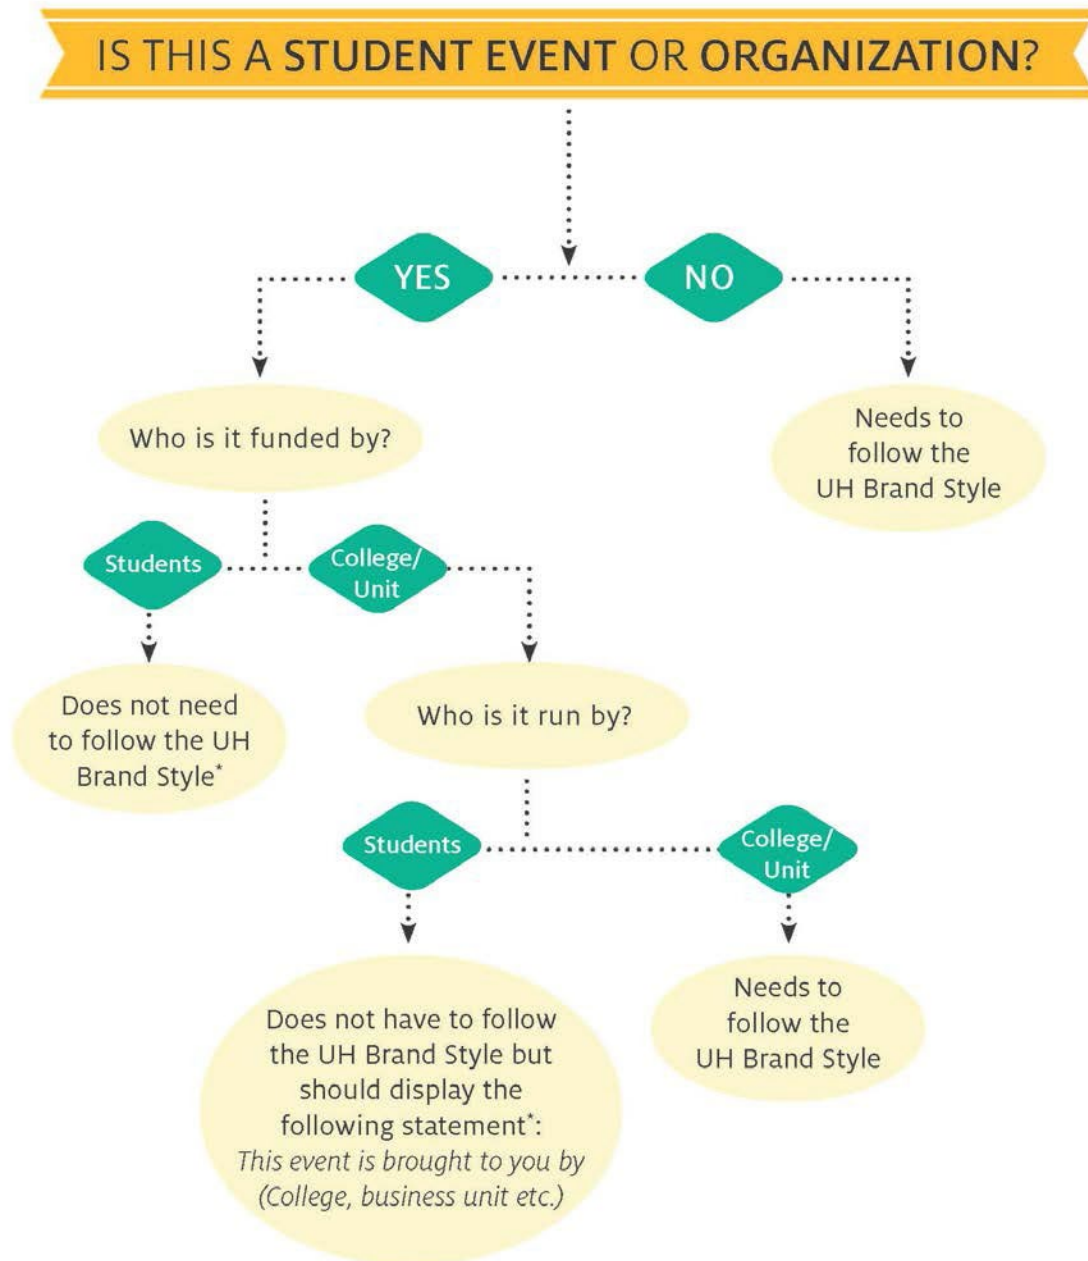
IS THIS A STUDENT EVENT OR ORGANIZATION?

YES

NO

Who is it funded by?

Needs to follow the UH Brand Style

Students

College/ Unit

Does not need to follow the UH Brand Style*

Who is it run by?

Students

College/ Unit

Does not have to follow the UH Brand Style but should display the following statement*: *This event is brought to you by (College, business unit etc.)*

Needs to follow the UH Brand Style